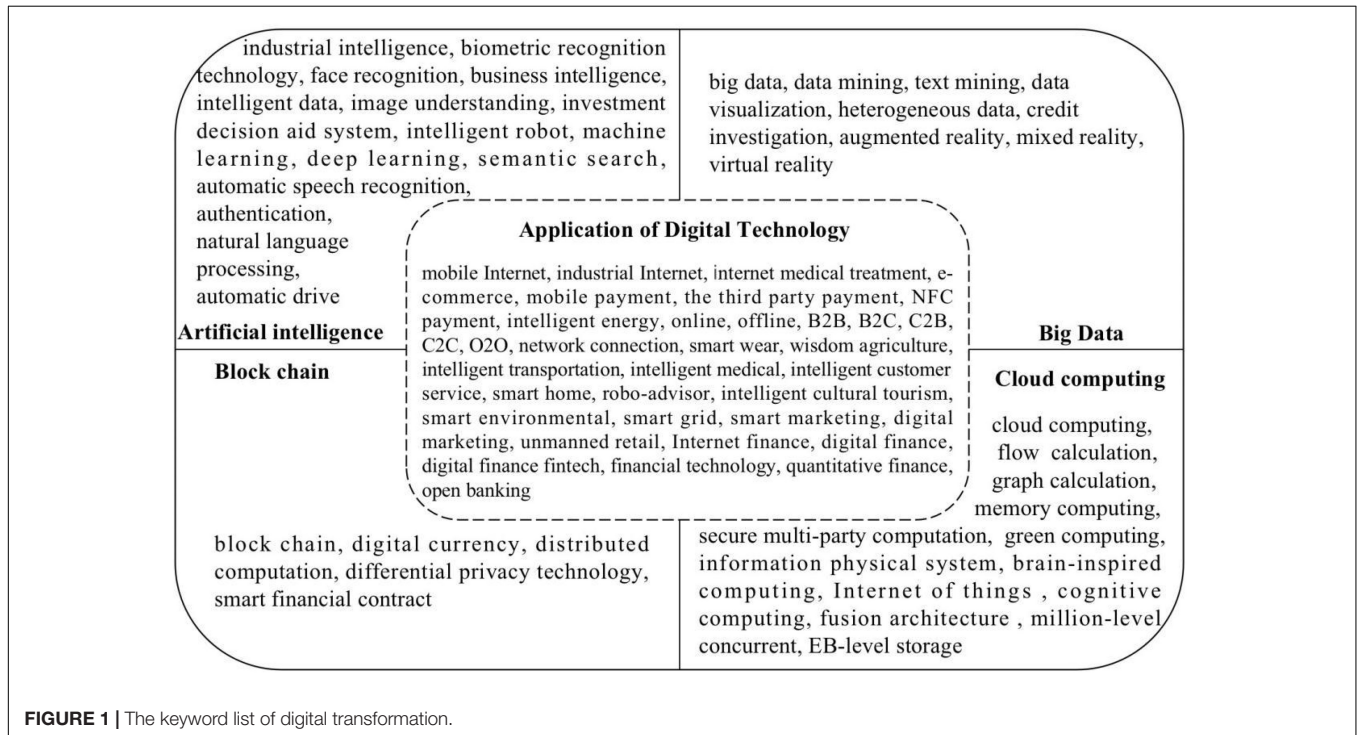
industrial intelligence, biometric recognition technology, face recognition, business intelligence, intelligent data, image understanding, investment decision aid system, intelligent robot, machine learning, deep learning, semantic search, automatic speech recognition, authentication, natural language processing, automatic drive

Artificial intelligence

big data, data mining, text mining, data visualization, heterogeneous data, credit investigation, augmented reality, mixed reality, virtual reality

Big Data

Application of Digital Technology

mobile Internet, industrial Internet, internet medical treatment, e-commerce, mobile payment, the third party payment, NFC payment, intelligent energy, online, offline, B2B, B2C, C2B, C2C, O2O, network connection, smart wear, wisdom agriculture, intelligent transportation, intelligent medical, intelligent customer service, smart home, robo-advisor, intelligent cultural tourism, smart environmental, smart grid, smart marketing, digital marketing, unmanned retail, Internet finance, digital finance, digital finance fintech, financial technology, quantitative finance, open banking

Block chain

block chain, digital currency, distributed computation, differential privacy technology, smart financial contract

Cloud computing

cloud computing, flow calculation, graph calculation, memory computing, secure multi-party computation, green computing, information physical system, brain-inspired computing, Internet of things , cognitive computing, fusion architecture , million-level concurrent, EB-level storage

FIGURE 1 | The keyword list of digital transformation.